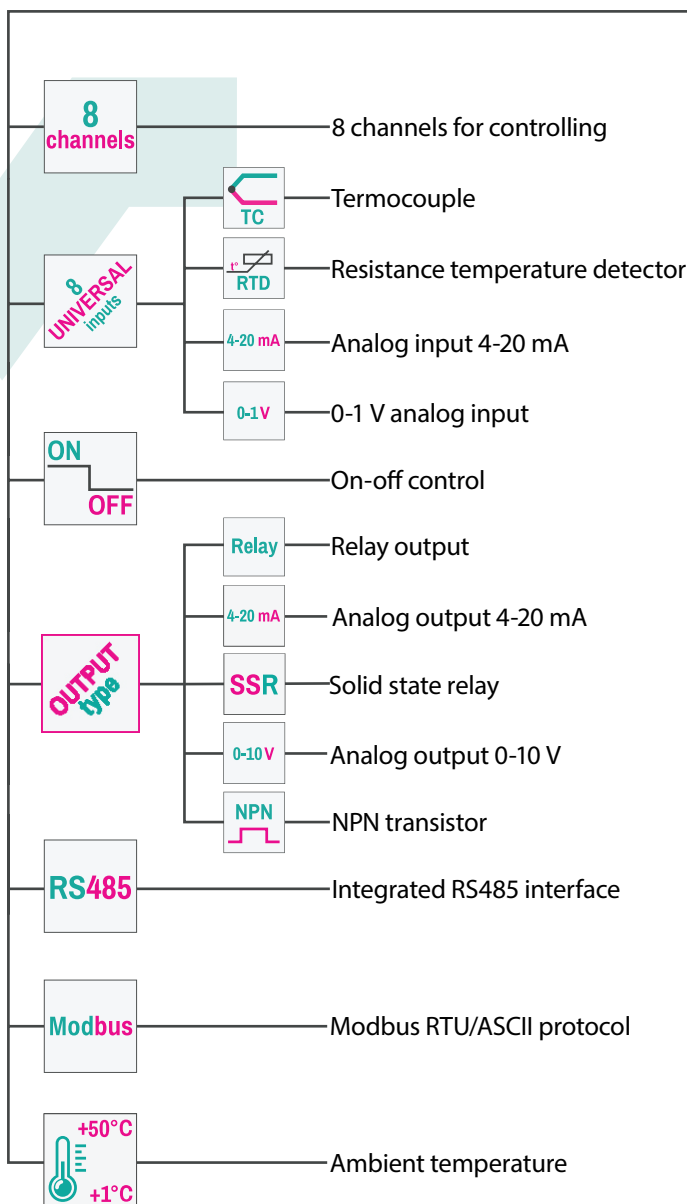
8 channels

8 channels for controlling

8 UNIVERSAL inputs

TC

Termocouple

t° RTD

Resistance temperature detector

4-20 mA

Analog input 4-20 mA

0-1 V

0-1 V analog input

ON OFF

On-off control

Relay

Relay output

4-20 mA

Analog output 4-20 mA

OUTPUT type

SSR

Solid state relay

0-10 V

Analog output 0-10 V

NPN

NPN transistor

RS485

Integrated RS485 interface

Modbus

Modbus RTU/ASCII protocol

+50°C +1°C

Ambient temperature